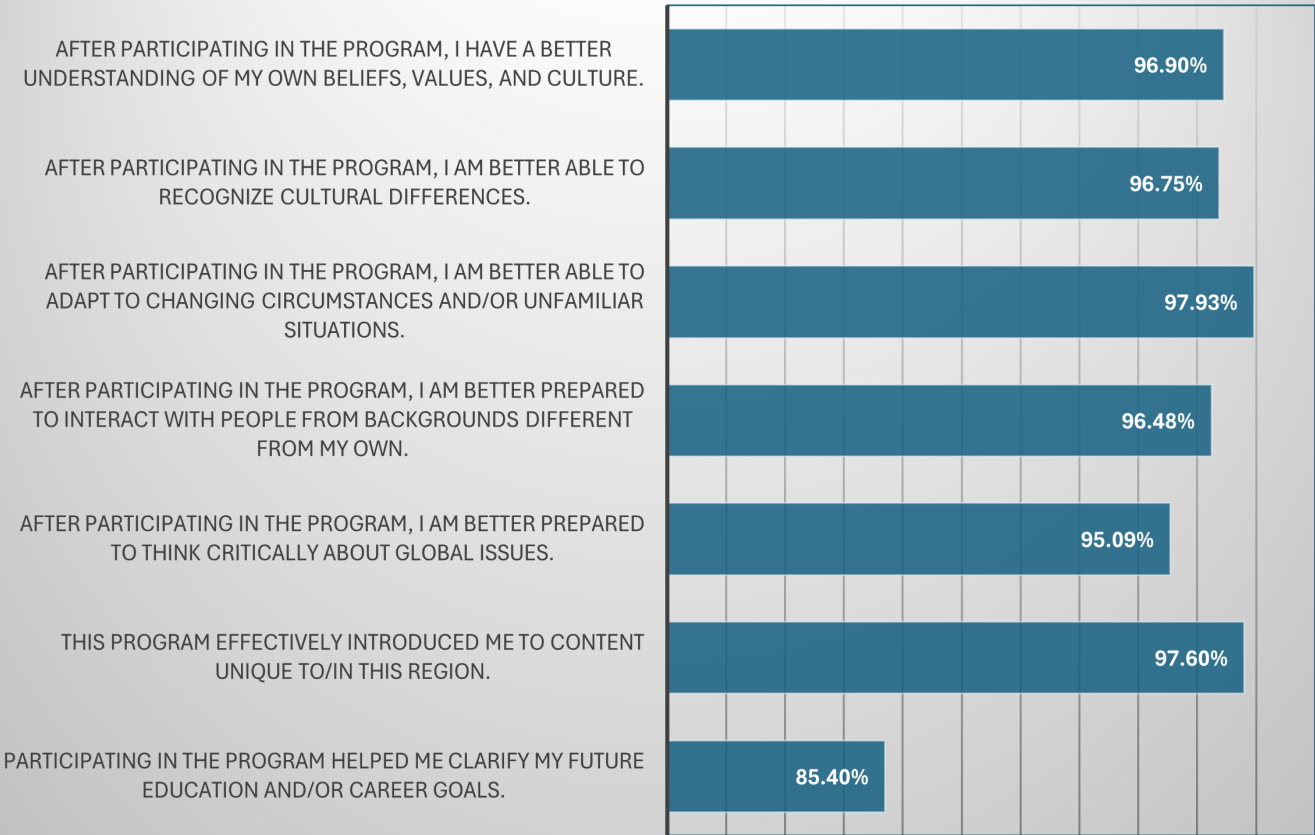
AFTER PARTICIPATING IN THE PROGRAM, I HAVE A BETTER UNDERSTANDING OF MY OWN BELIEFS, VALUES, AND CULTURE.
96.90%

AFTER PARTICIPATING IN THE PROGRAM, I AM BETTER ABLE TO RECOGNIZE CULTURAL DIFFERENCES.
96.75%

AFTER PARTICIPATING IN THE PROGRAM, I AM BETTER ABLE TO ADAPT TO CHANGING CIRCUMSTANCES AND/OR UNFAMILIAR SITUATIONS.
97.93%

AFTER PARTICIPATING IN THE PROGRAM, I AM BETTER PREPARED TO INTERACT WITH PEOPLE FROM BACKGROUNDS DIFFERENT FROM MY OWN.
96.48%

AFTER PARTICIPATING IN THE PROGRAM, I AM BETTER PREPARED TO THINK CRITICALLY ABOUT GLOBAL ISSUES.
95.09%

THIS PROGRAM EFFECTIVELY INTRODUCED ME TO CONTENT UNIQUE TO/IN THIS REGION.
97.60%

PARTICIPATING IN THE PROGRAM HELPED ME CLARIFY MY FUTURE EDUCATION AND/OR CAREER GOALS.
85.40%